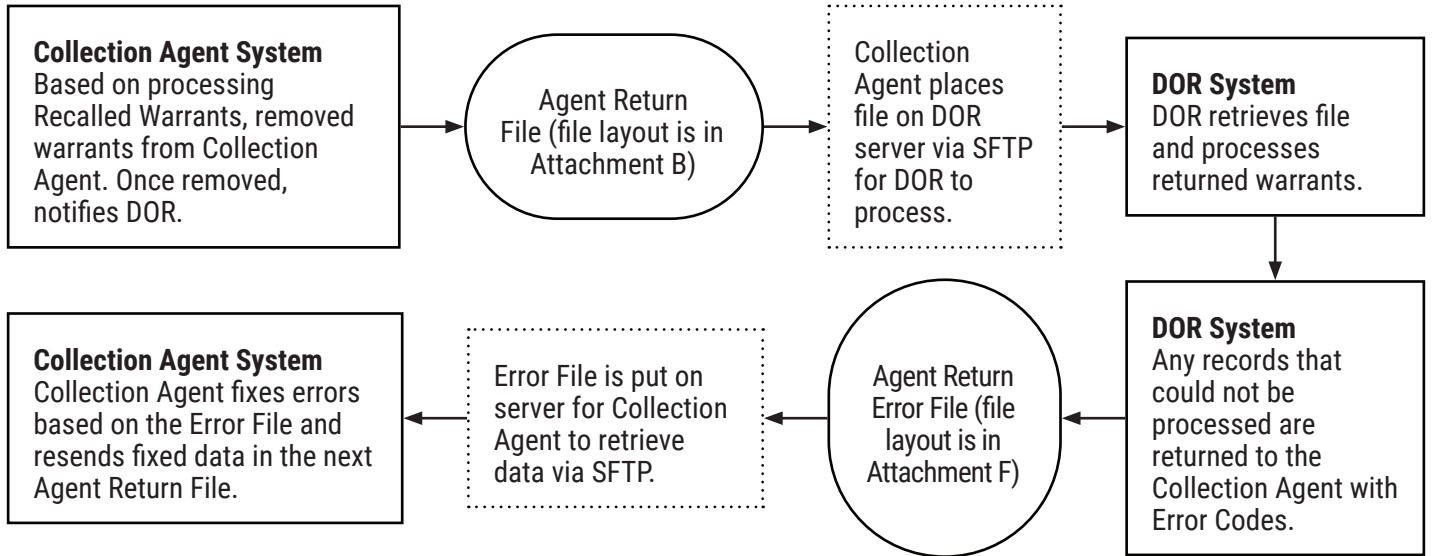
**Collection Agent System**
Based on processing Recalled Warrants, removed warrants from Collection Agent. Once removed, notifies DOR.

Agent Return File (file layout is in Attachment B)

Collection Agent places file on DOR server via SFTP for DOR to process.

**DOR System**
DOR retrieves file and processes returned warrants.

**DOR System**
Any records that could not be processed are returned to the Collection Agent with Error Codes.

Agent Return Error File (file layout is in Attachment F)

Error File is put on server for Collection Agent to retrieve data via SFTP.

**Collection Agent System**
Collection Agent fixes errors based on the Error File and resends fixed data in the next Agent Return File.